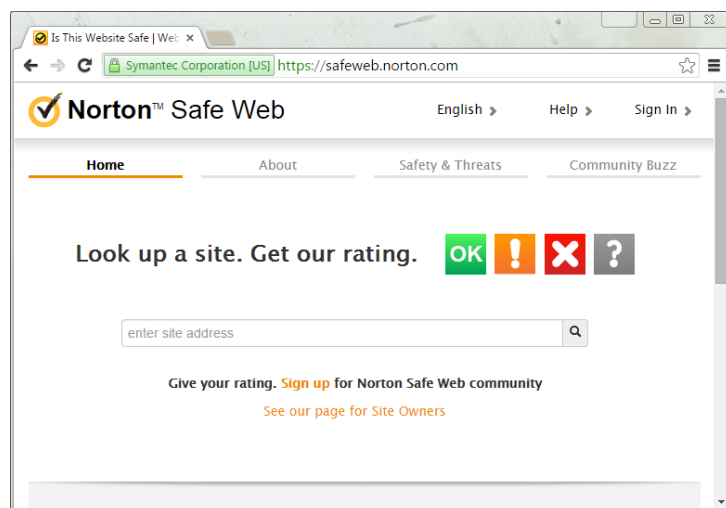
Is This Website Safe | Web ×

Symantec Corporation [US] https://safeweb.norton.com

Norton™ Safe Web

English ›

Help ›

Sign In ›

Home

About

Safety & Threats

Community Buzz

Look up a site. Get our rating.

OK

!

?

enter site address

Give your rating. Sign up for Norton Safe Web community

See our page for Site Owners